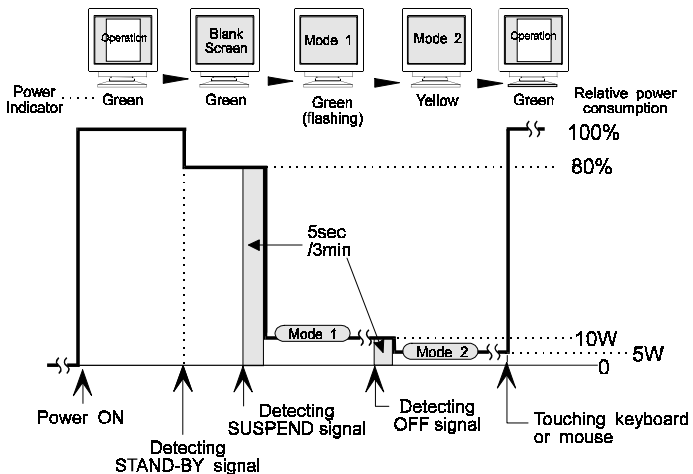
Operation

Blank Screen

Mode 1

Mode 2

Operation

Power Indicator

Green

Green

Green (flashing)

Yellow

Green

Relative power consumption

100%

80%

5sec /3min

Mode 1

Mode 2

10W

5W

0

Power ON

Detecting STAND-BY signal

Detecting SUSPEND signal

Detecting OFF signal

Touching keyboard or mouse